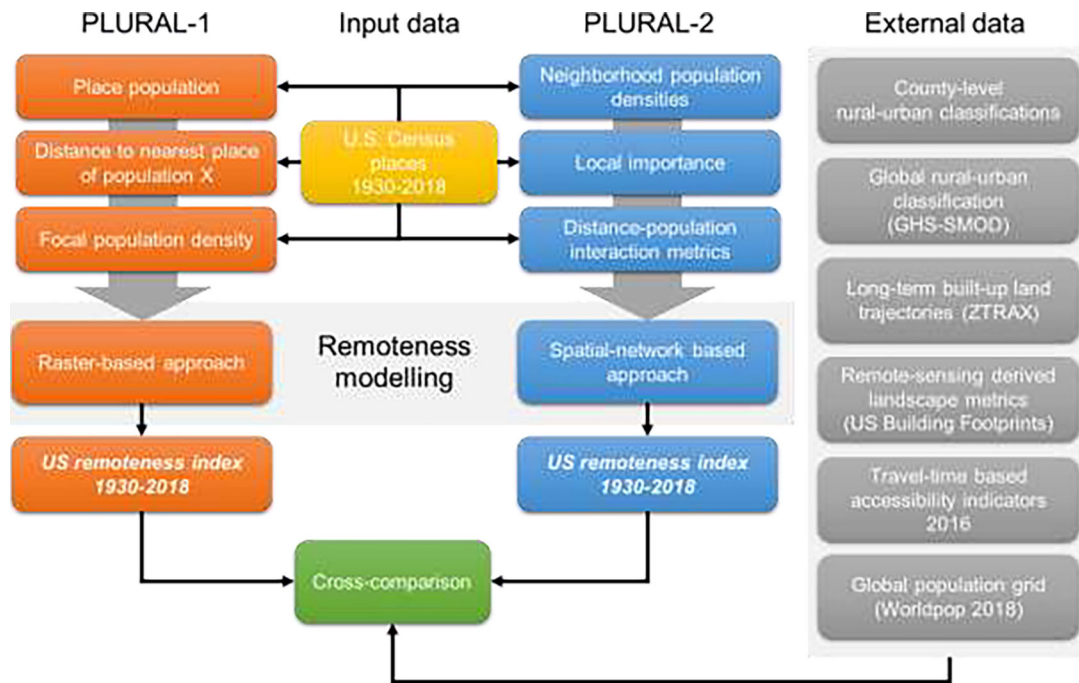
PLURAL-1

Input data

PLURAL-2

External data

Place population

Distance to nearest place of population X

Focal population density

U.S. Census places 1930-2018

Neighborhood population densities

Local importance

Distance-population interaction metrics

Remoteness modelling

Raster-based approach

Spatial-network based approach

US remoteness index 1930-2018

US remoteness index 1930-2018

Cross-comparison

County-level rural-urban classifications

Global rural-urban classification (GHS-SMOD)

Long-term built-up land trajectories (ZTRAX)

Remote-sensing derived landscape metrics (US Building Footprints)

Travel-time based accessibility indicators 2016

Global population grid (Worldpop 2018)